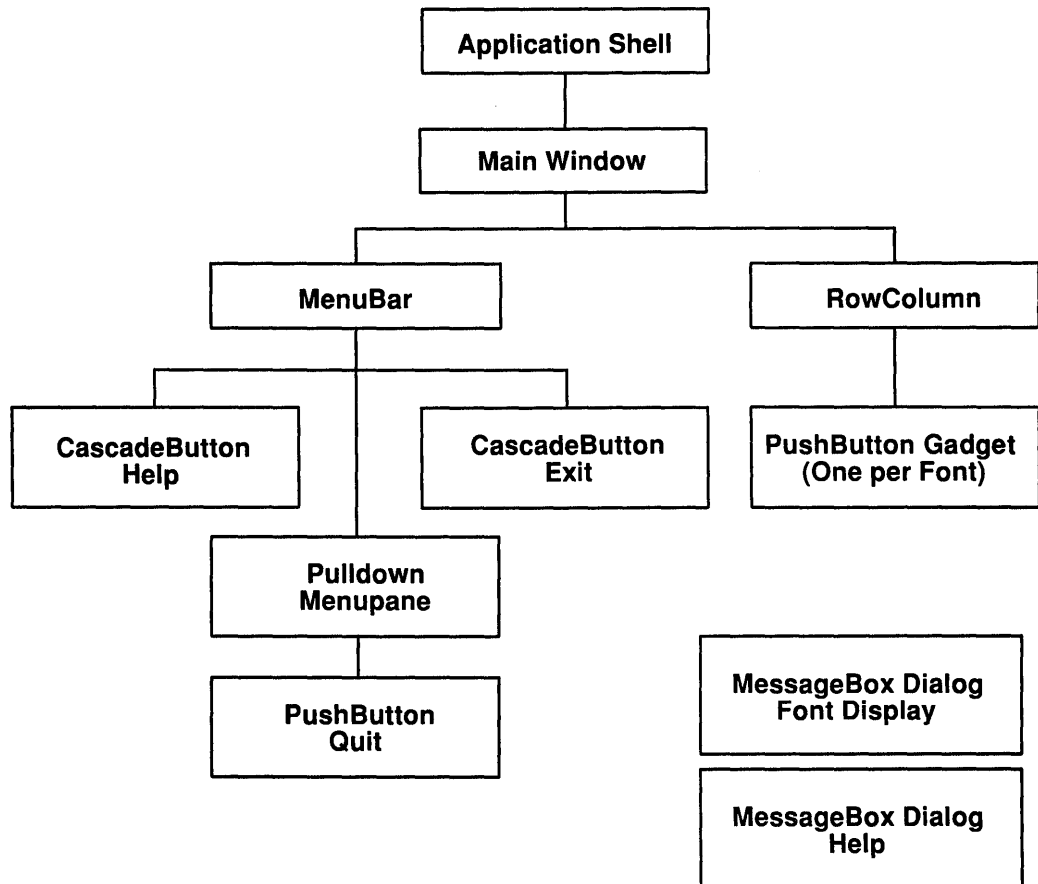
Application Shell

Main Window

MenuBar

RowColumn

CascadeButton Help

CascadeButton Exit

PushButton Gadget (One per Font)

Pulldown Menupane

PushButton Quit

MessageBox Dialog Font Display

MessageBox Dialog Help